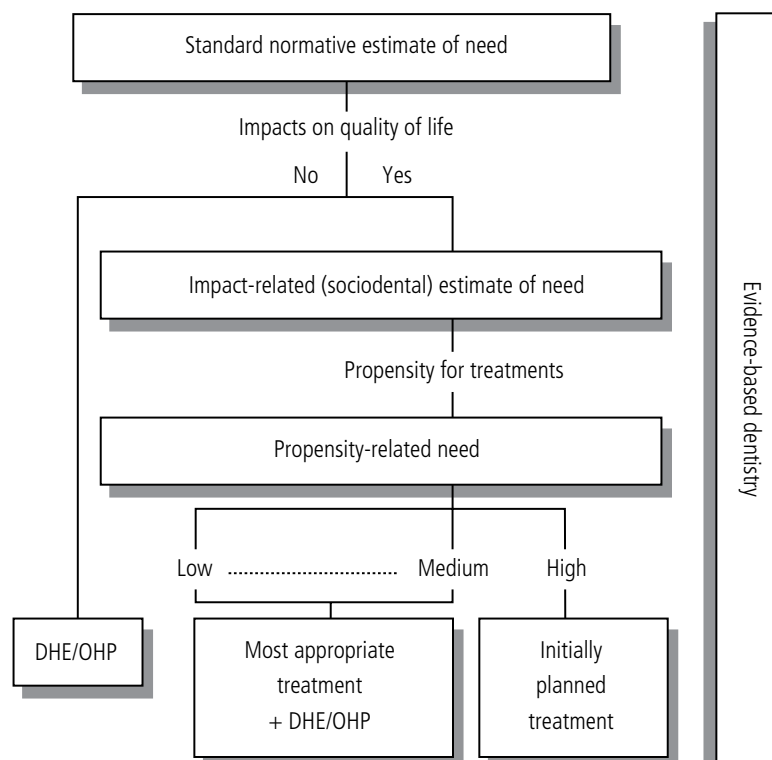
Standard normative estimate of need

Impacts on quality of life

No

Yes

Impact-related (sociodental) estimate of need

Propensity for treatments

Propensity-related need

Low .............................. Medium

High

DHE/OHP

Most appropriate treatment + DHE/OHP

Initially planned treatment

Evidence-based dentistry